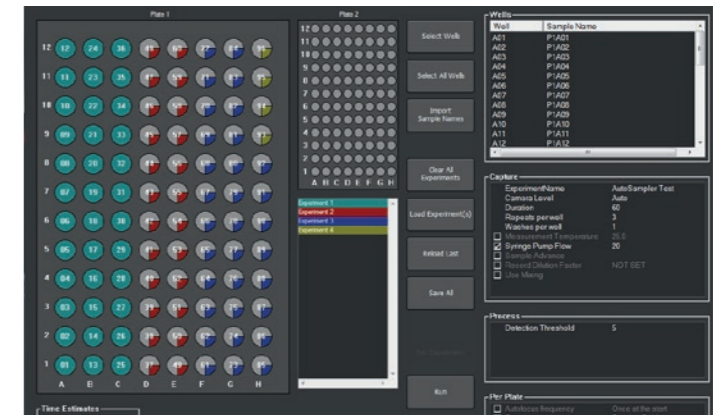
Plate 1

12 12 24 36
11 11 23 35
10 10 22 34
9 09 21 33
8 08 20 32
7 07 19 31
6 06 18 30
5 05 17 29
4 04 16 28
3 03 15 27
2 02 14 26
1 01 13 25

A B C D E F G H

Plate 2

12
11
10
9
8
7
6
5
4
3
2
1
A B C D E F G H

Experiment 1
Experiment 2
Experiment 3
Experiment 4

Select Wells

Select All Wells

Import Sample Names

Clear All Experiments

Load Experiment(s)

Reload Last

Save All

Run

Wells

| Well | Sample Name |
|---|---|
| A01 | P1A01 |
| A02 | P1A02 |
| A03 | P1A03 |
| A04 | P1A04 |
| A05 | P1A05 |
| A06 | P1A06 |
| A07 | P1A07 |
| A08 | P1A08 |
| A09 | P1A09 |
| A10 | P1A10 |
| A11 | P1A11 |
| A12 | P1A12 |

Capture

| | |
|---|---|
| ExperimentName | AutoSampler Test |
| Camera Level | Auto |
| Duration | 60 |
| Repeats per well | 3 |
| Washes per well | 1 |
| Measurement Temperature | 25.0 |
| ☑ Syringe Pump Flow | 20 |
| ☐ Sample Advance | |
| ☐ Record Dilution Factor | NOT SET |
| ☐ Use Mixing | |

Process

Detection Threshold 5

Per Plate

☐ Autofocus frequency Once at the start

Time Estimates